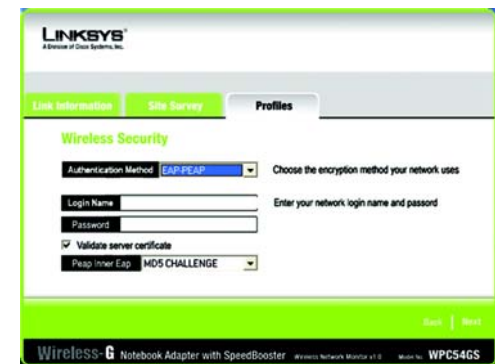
LINKSYS®
A Division of Cisco Systems, Inc.

Link Information
Site Survey
Profiles

Wireless Security

Authentication Method EAP-PEAP

Choose the encryption method your network uses

Login Name
Password

Enter your network login name and passord

☑ Validate server certificate

Peap Inner Eap MD5 CHALLENGE

Back | Next

Wireless-G Notebook Adapter with SpeedBooster Wireless Network Monitor v1.0 Model No. WPC54GS